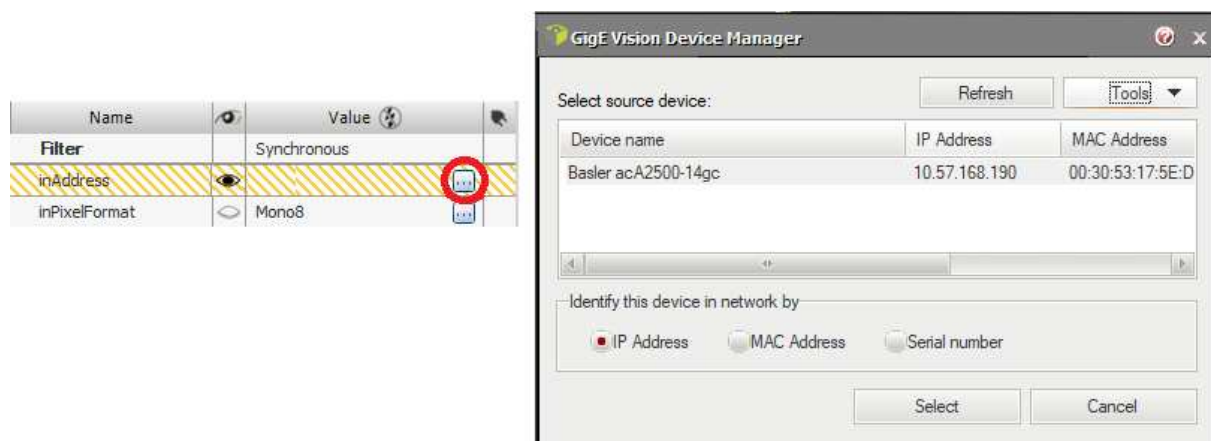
| Name | | Value | |
|---|---|---|---|
| Filter | | Synchronous | |
| inAddress | | | ... |
| inPixelFormat | | Mono8 | ... |

GigE Vision Device Manager

Select source device:

Refresh

Tools

| Device name | IP Address | MAC Address |
|---|---|---|
| Basler acA2500-14gc | 10.57.168.190 | 00:30:53:17:5E:D |

Identify this device in network by

IP Address

MAC Address

Serial number

Select

Cancel